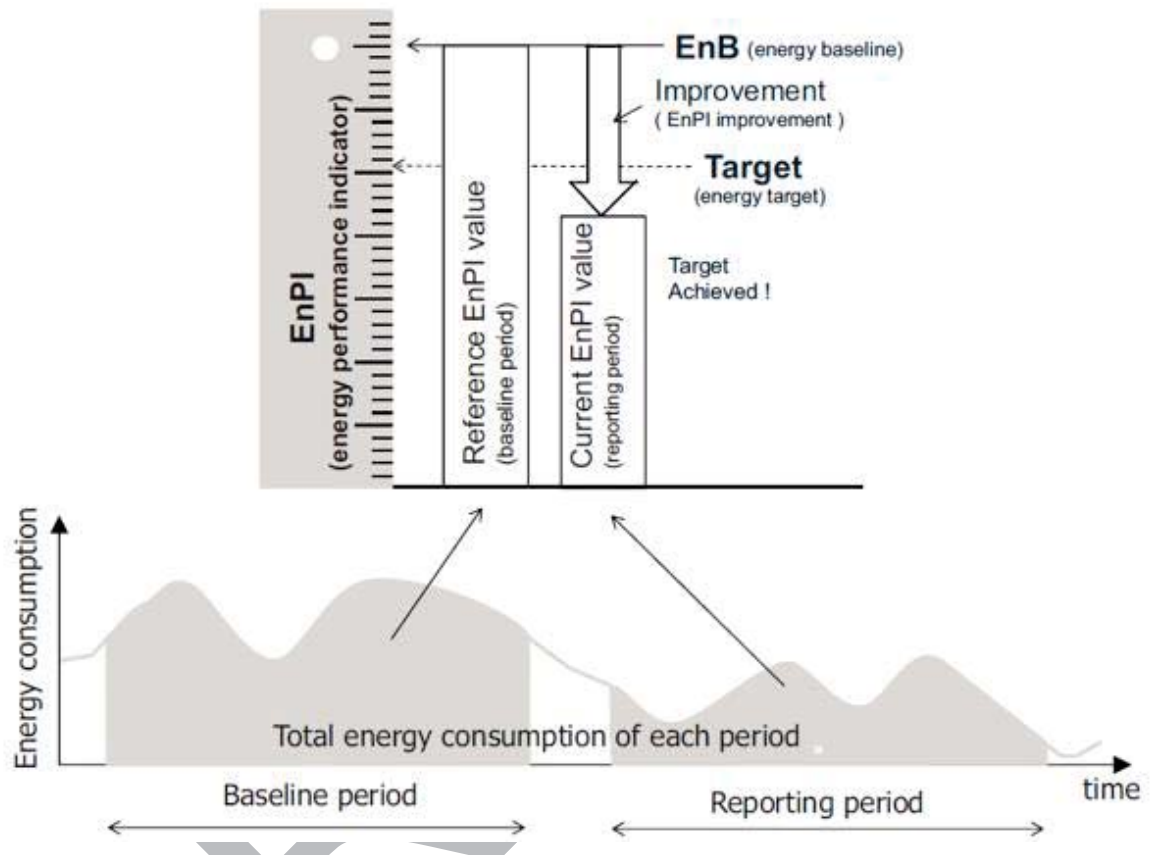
EnB (energy baseline)

Improvement
( EnPI improvement )

Target
(energy target)

EnPI
(energy performance indicator)

Reference EnPI value
(baseline period)

Current EnPI value
(reporting period)

Target
Achieved !

Energy consumption

Total energy consumption of each period

time

Baseline period

Reporting period